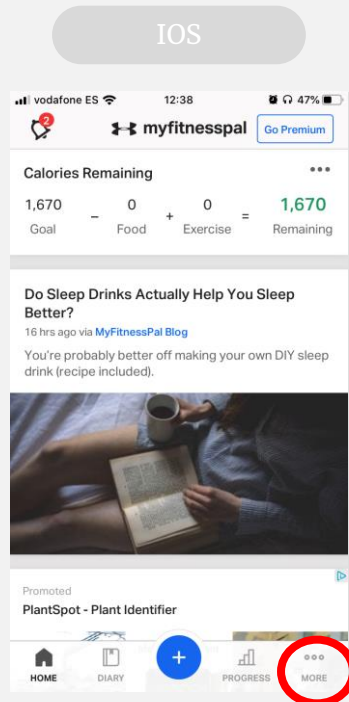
IOS

vodafone ES 12:38 47%

2

myfitnesspal Go Premium

Calories Remaining •••

| 1,670 | − | 0 | + | 0 | = | 1,670 |
|---|---|---|---|---|---|---|
| Goal | | Food | | Exercise | | Remaining |

Do Sleep Drinks Actually Help You Sleep Better?

16 hrs ago via MyFitnessPal Blog

You're probably better off making your own DIY sleep drink (recipe included).

Promoted

PlantSpot - Plant Identifier

+

HOME DIARY PROGRESS MORE